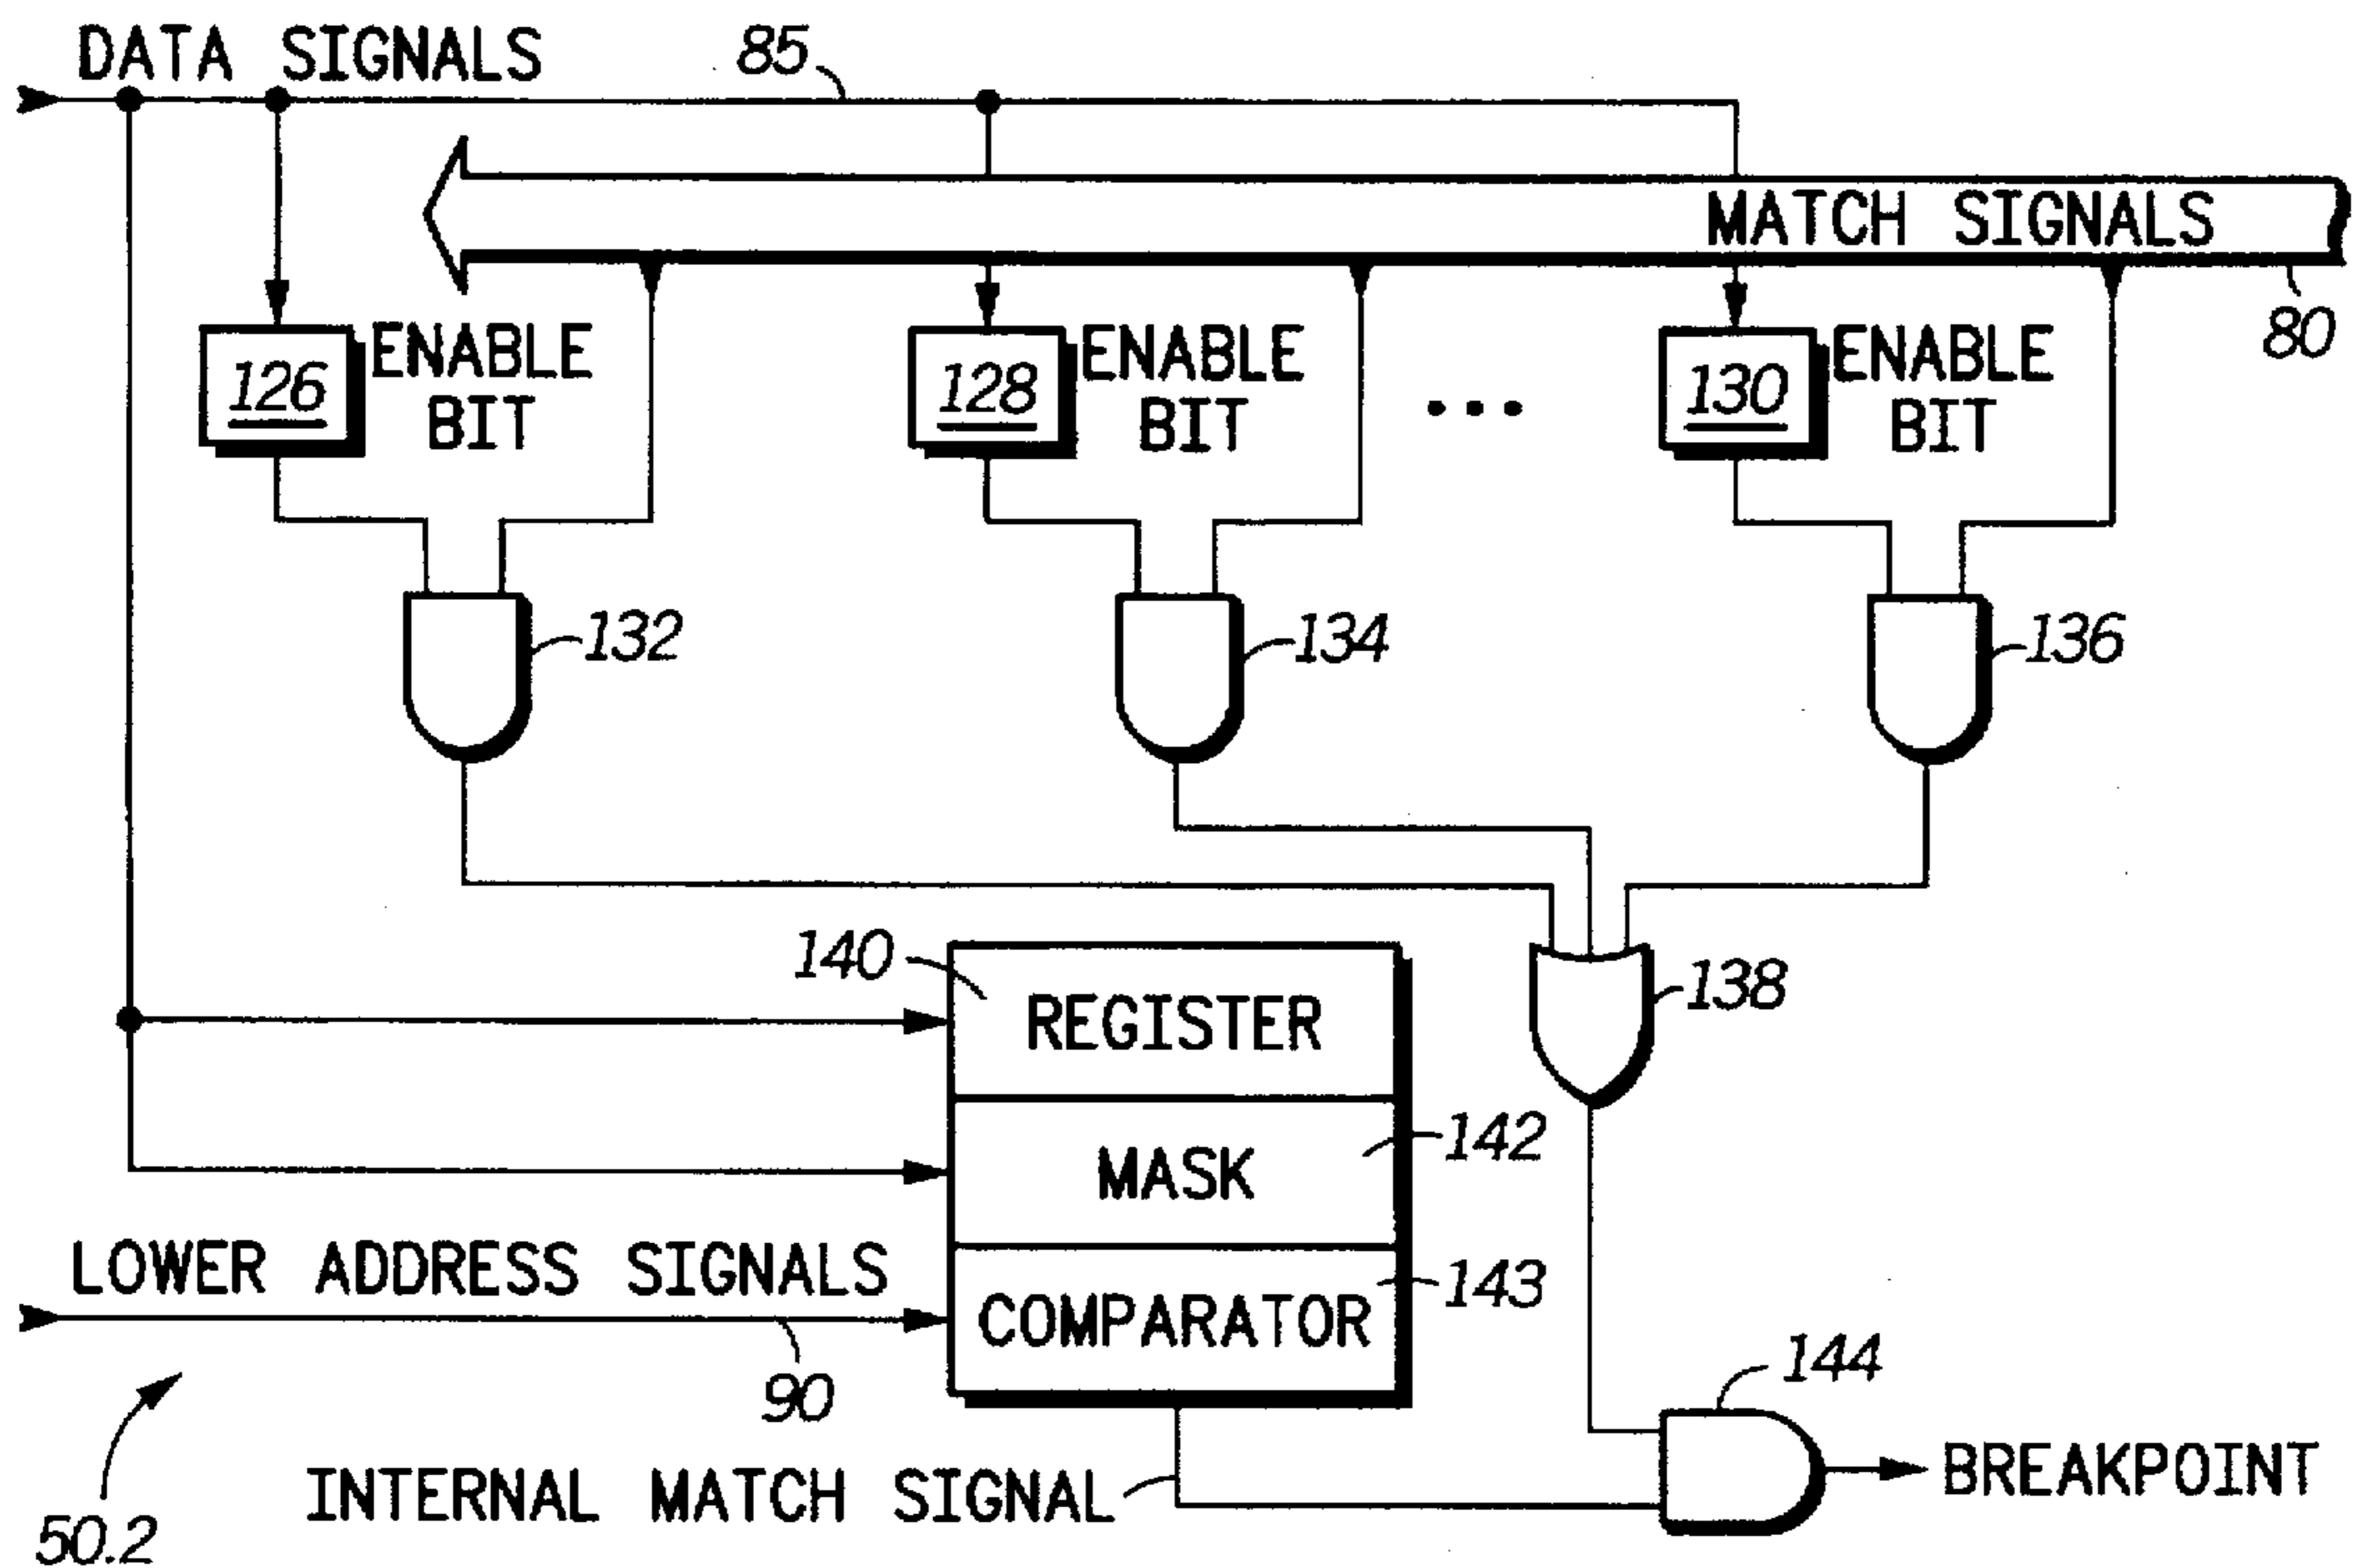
DATA SIGNALS
85
MATCH SIGNALS
80
126
ENABLE BIT
128
ENABLE BIT
...
130
ENABLE BIT
132
134
136
140
REGISTER
138
MASK
142
LOWER ADDRESS SIGNALS
COMPARATOR
143
90
144
BREAKPOINT
INTERNAL MATCH SIGNAL
50.2